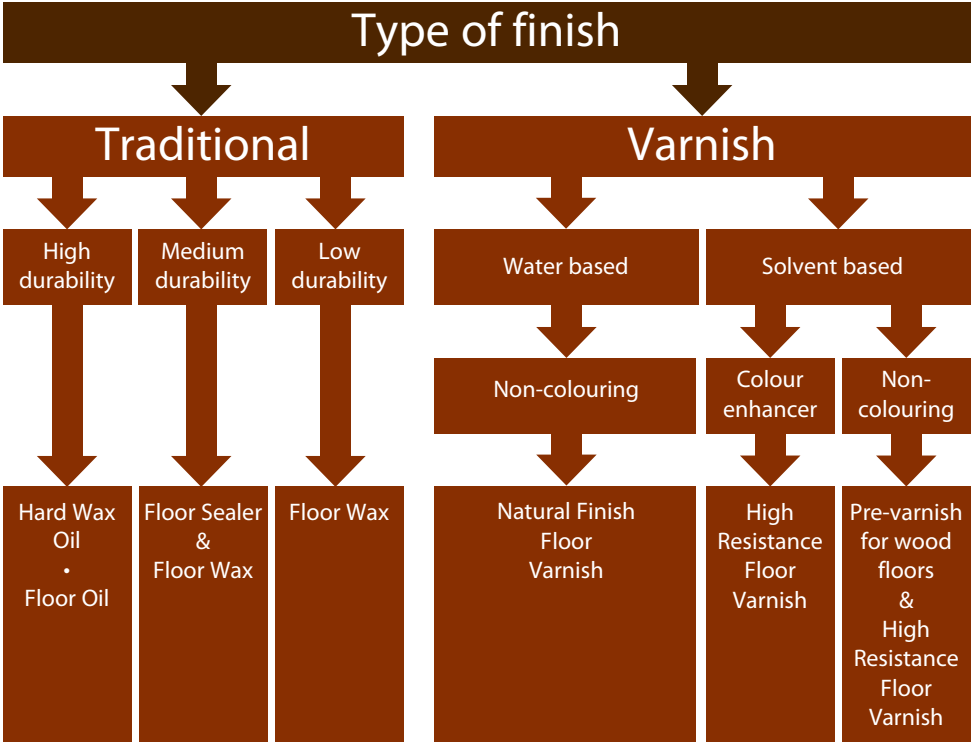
Type of finish

Traditional

High durability

Medium durability

Low durability

Hard Wax Oil
•
Floor Oil

Floor Sealer
&
Floor Wax

Floor Wax

Varnish

Water based

Non-colouring

Natural Finish Floor Varnish

Solvent based

Colour enhancer

High Resistance Floor Varnish

Non-colouring

Pre-varnish for wood floors
&
High Resistance Floor Varnish